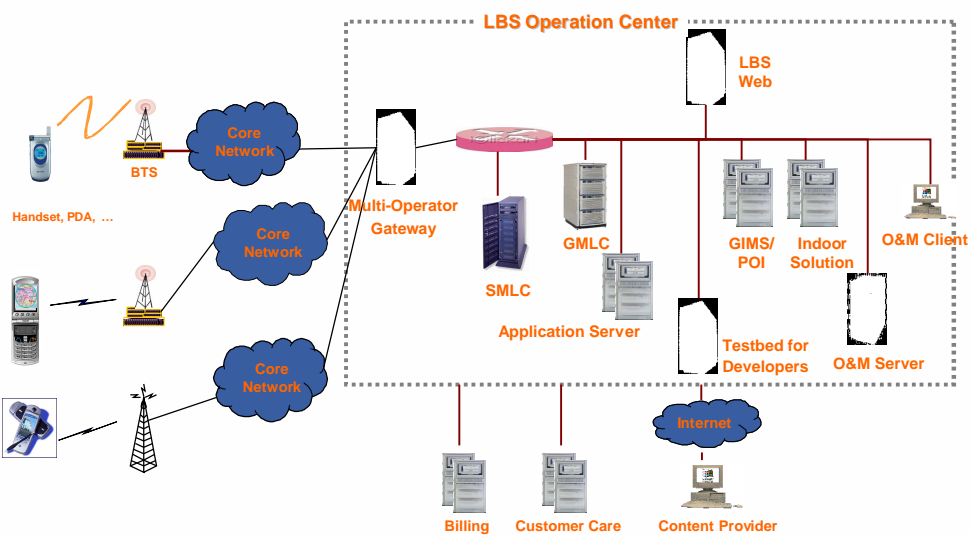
LBS Operation Center

LBS Web

Core Network

BTS

Handset, PDA, …

Multi-Operator Gateway

Core Network

Core Network

SMLC

GMLC

Application Server

GIMS/ POI

Indoor Solution

O&M Client

O&M Server

Testbed for Developers

Internet

Billing

Customer Care

Content Provider